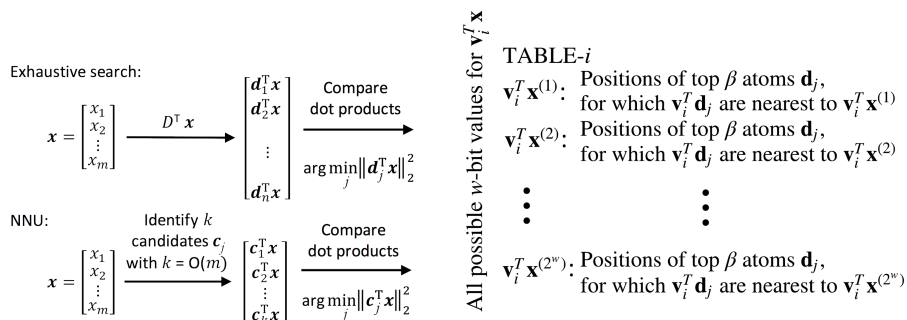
Exhaustive search:

$\boldsymbol{x} = \begin{bmatrix} x_1 \\ x_2 \\ \vdots \\ x_m \end{bmatrix} \xrightarrow{D^{\mathrm{T}} \boldsymbol{x}} \begin{bmatrix} \boldsymbol{d}_1^{\mathrm{T}}\boldsymbol{x} \\ \boldsymbol{d}_2^{\mathrm{T}}\boldsymbol{x} \\ \vdots \\ \boldsymbol{d}_n^{\mathrm{T}}\boldsymbol{x} \end{bmatrix}$ Compare dot products $\arg\min_j \|\boldsymbol{d}_j^{\mathrm{T}}\boldsymbol{x}\|_2^2$

NNU:

$\boldsymbol{x} = \begin{bmatrix} x_1 \\ x_2 \\ \vdots \\ x_m \end{bmatrix}$ Identify $k$ candidates $\boldsymbol{c}_j$ with $k = \mathrm{O}(m)$ $\begin{bmatrix} \boldsymbol{c}_1^{\mathrm{T}}\boldsymbol{x} \\ \boldsymbol{c}_2^{\mathrm{T}}\boldsymbol{x} \\ \vdots \\ \boldsymbol{c}_k^{\mathrm{T}}\boldsymbol{x} \end{bmatrix}$ Compare dot products $\arg\min_j \|\boldsymbol{c}_j^{\mathrm{T}}\boldsymbol{x}\|_2^2$

All possible $w$-bit values for $\mathbf{v}_i^T\mathbf{x}$

TABLE-$i$

$\mathbf{v}_i^T\mathbf{x}^{(1)}$: Positions of top $\beta$ atoms $\mathbf{d}_j$, for which $\mathbf{v}_i^T\mathbf{d}_j$ are nearest to $\mathbf{v}_i^T\mathbf{x}^{(1)}$

$\mathbf{v}_i^T\mathbf{x}^{(2)}$: Positions of top $\beta$ atoms $\mathbf{d}_j$, for which $\mathbf{v}_i^T\mathbf{d}_j$ are nearest to $\mathbf{v}_i^T\mathbf{x}^{(2)}$

$\vdots$ $\vdots$

$\mathbf{v}_i^T\mathbf{x}^{(2^w)}$: Positions of top $\beta$ atoms $\mathbf{d}_j$, for which $\mathbf{v}_i^T\mathbf{d}_j$ are nearest to $\mathbf{v}_i^T\mathbf{x}^{(2^w)}$